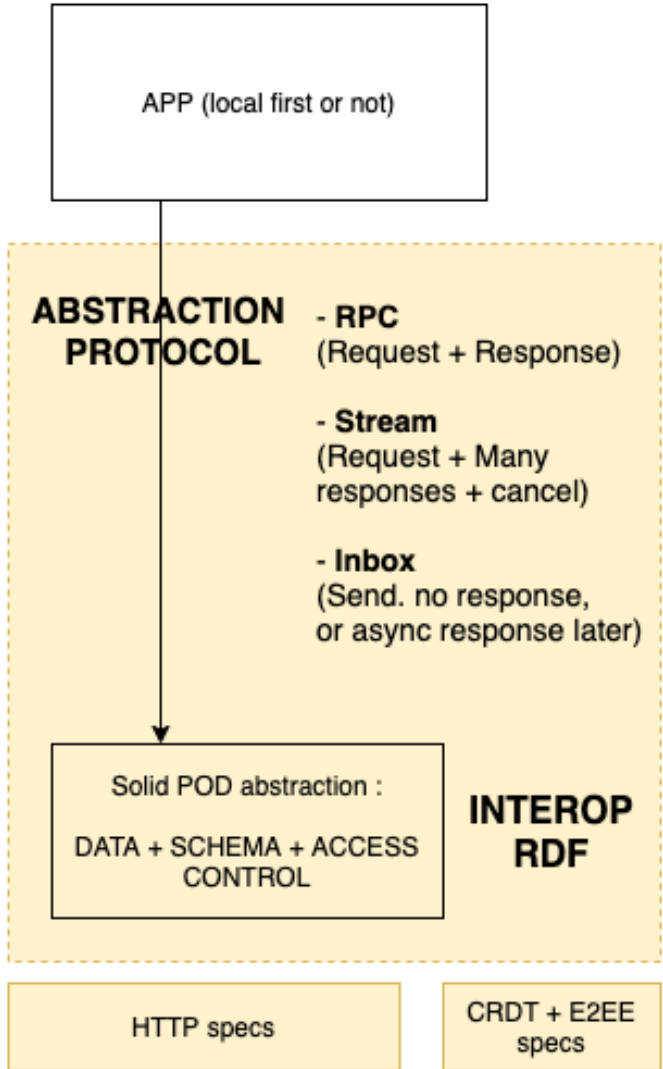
APP (local first or not)

ABSTRACTION PROTOCOL

- RPC
(Request + Response)

- Stream
(Request + Many responses + cancel)

- Inbox
(Send. no response, or async response later)

Solid POD abstraction :

DATA + SCHEMA + ACCESS CONTROL

INTEROP RDF

HTTP specs

CRDT + E2EE specs